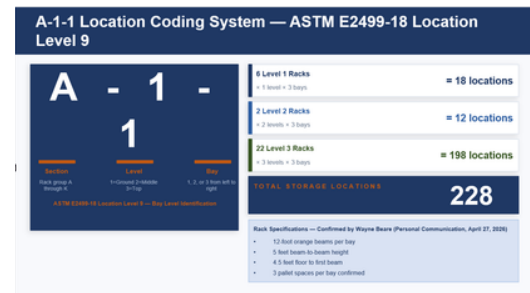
A-1-1 Location Coding System — ASTM E2499-18 Location Level 9

A - 1 - 1

Section
Rack group A through H

Level
1=Ground 2=Middle 3=Top

Bay
1, 2, or 3 from left to right

ASTM E2499-18 Location Level 9 — Bay Level Identification

6 Level 1 Racks
× 1 level × 3 bays
= 18 locations

2 Level 2 Racks
× 2 levels × 3 bays
= 12 locations

22 Level 3 Racks
× 3 levels × 3 bays
= 198 locations

TOTAL STORAGE LOCATIONS
228

Rack Specifications — Confirmed by Wayne Beare (Personal Communication, April 27, 2026)

• 12-foot orange beams per bay
• 5 feet beam-to-beam height
• 4.5 feet floor to first beam
• 3 pallet spaces per bay confirmed